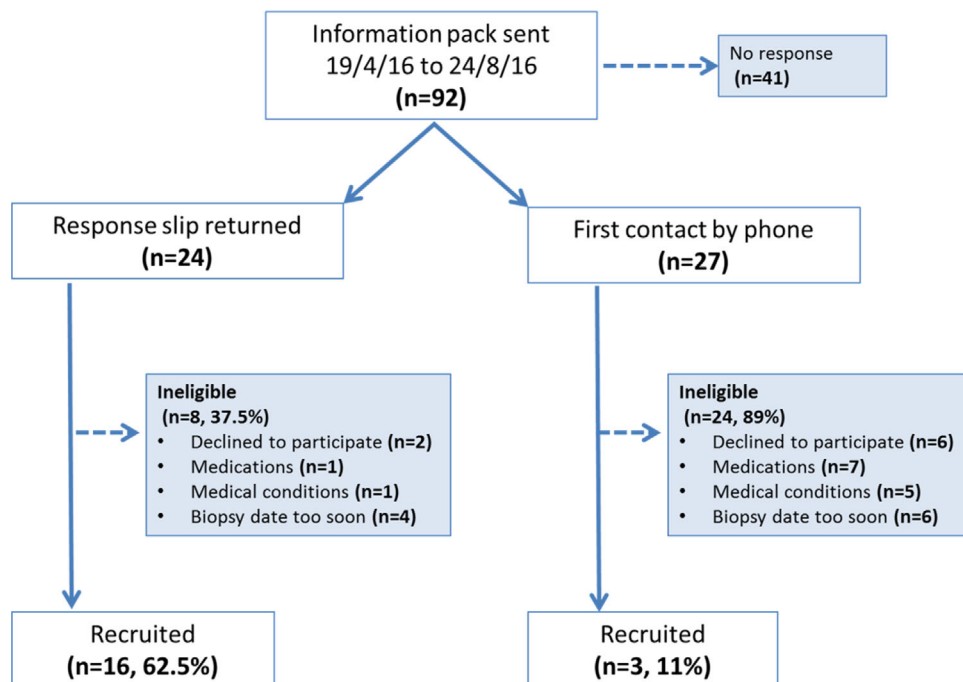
Information pack sent
19/4/16 to 24/8/16
(n=92)

No response
(n=41)

Response slip returned
(n=24)

Ineligible
(n=8, 37.5%)
• Declined to participate (n=2)
• Medications (n=1)
• Medical conditions (n=1)
• Biopsy date too soon (n=4)

Recruited
(n=16, 62.5%)

First contact by phone
(n=27)

Ineligible
(n=24, 89%)
• Declined to participate (n=6)
• Medications (n=7)
• Medical conditions (n=5)
• Biopsy date too soon (n=6)

Recruited
(n=3, 11%)